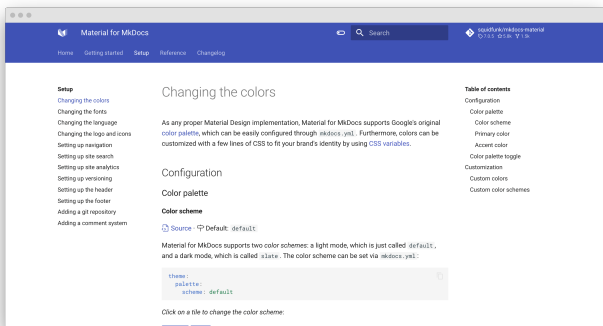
Material for MkDocs

Search

squidfunk/mkdocs-material
7.0.5 ☆ 5.8k ⑂ 1.1k

Home Getting started Setup Reference Changelog

Setup
Changing the colors
Changing the fonts
Changing the language
Changing the logo and icons
Setting up navigation
Setting up site search
Setting up site analytics
Setting up versioning
Setting up the header
Setting up the footer
Adding a git repository
Adding a comment system

Changing the colors

As any proper Material Design implementation, Material for MkDocs supports Google's original color palette, which can be easily configured through mkdocs.yml. Furthermore, colors can be customized with a few lines of CSS to fit your brand's identity by using CSS variables.

Configuration

Color palette

Color scheme

Source · Default: default

Material for MkDocs supports two color schemes: a light mode, which is just called default, and a dark mode, which is called slate. The color scheme can be set via mkdocs.yml:

theme:
  palette:
    scheme: default

Click on a tile to change the color scheme:

Table of contents
Configuration
Color palette
Color scheme
Primary color
Accent color
Color palette toggle
Customization
Custom colors
Custom color schemes